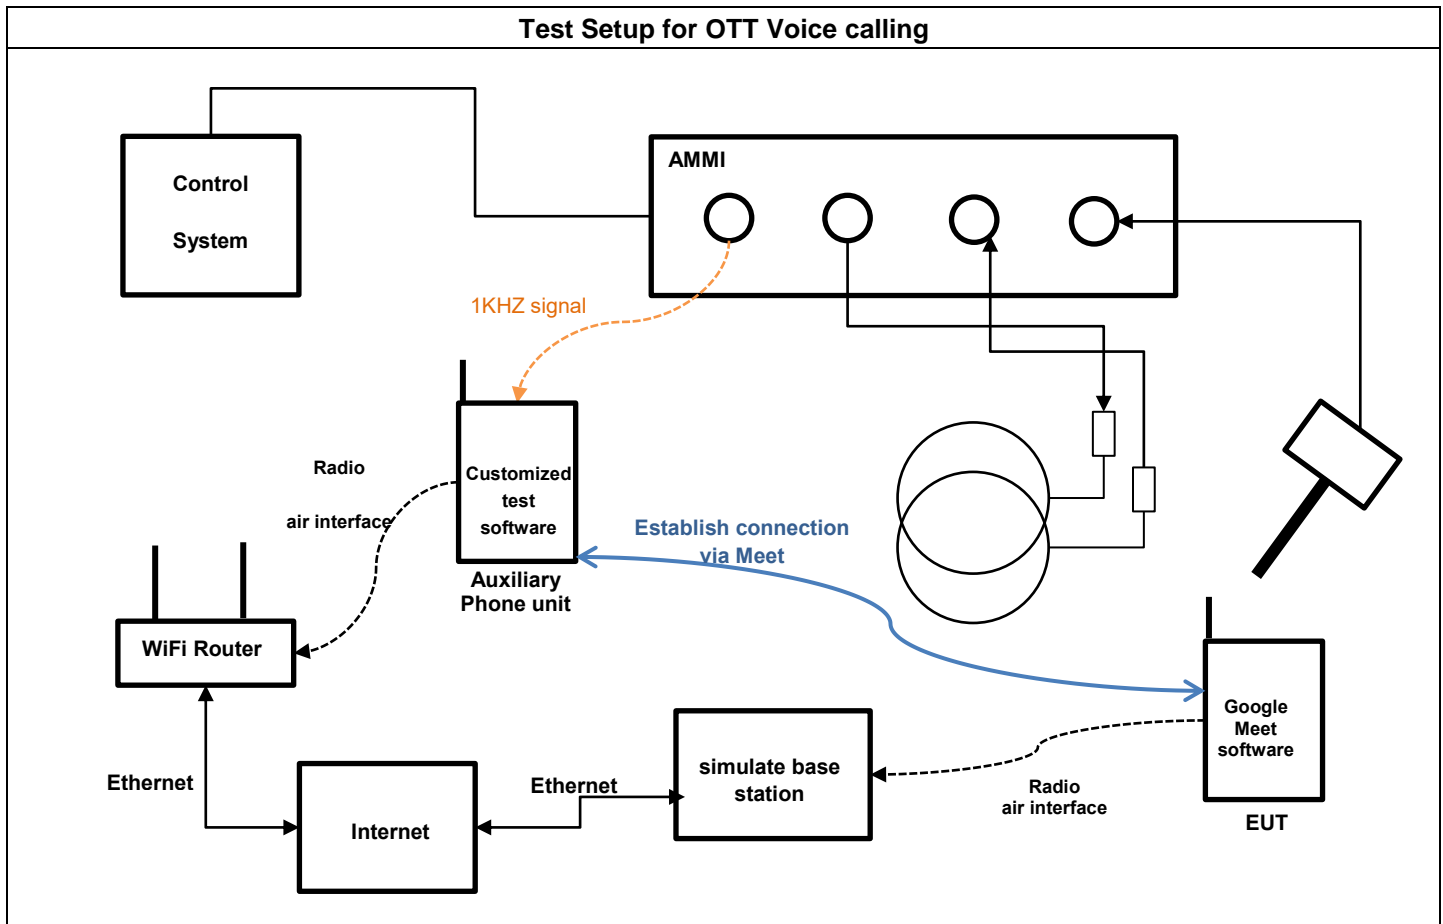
Test Setup for OTT Voice calling

Control System

AMMI

1KHZ signal

Radio

air interface

Customized test software

Auxiliary Phone unit

Establish connection via Meet

WiFi Router

Ethernet

Internet

Ethernet

simulate base station

Radio air interface

Google Meet software

EUT